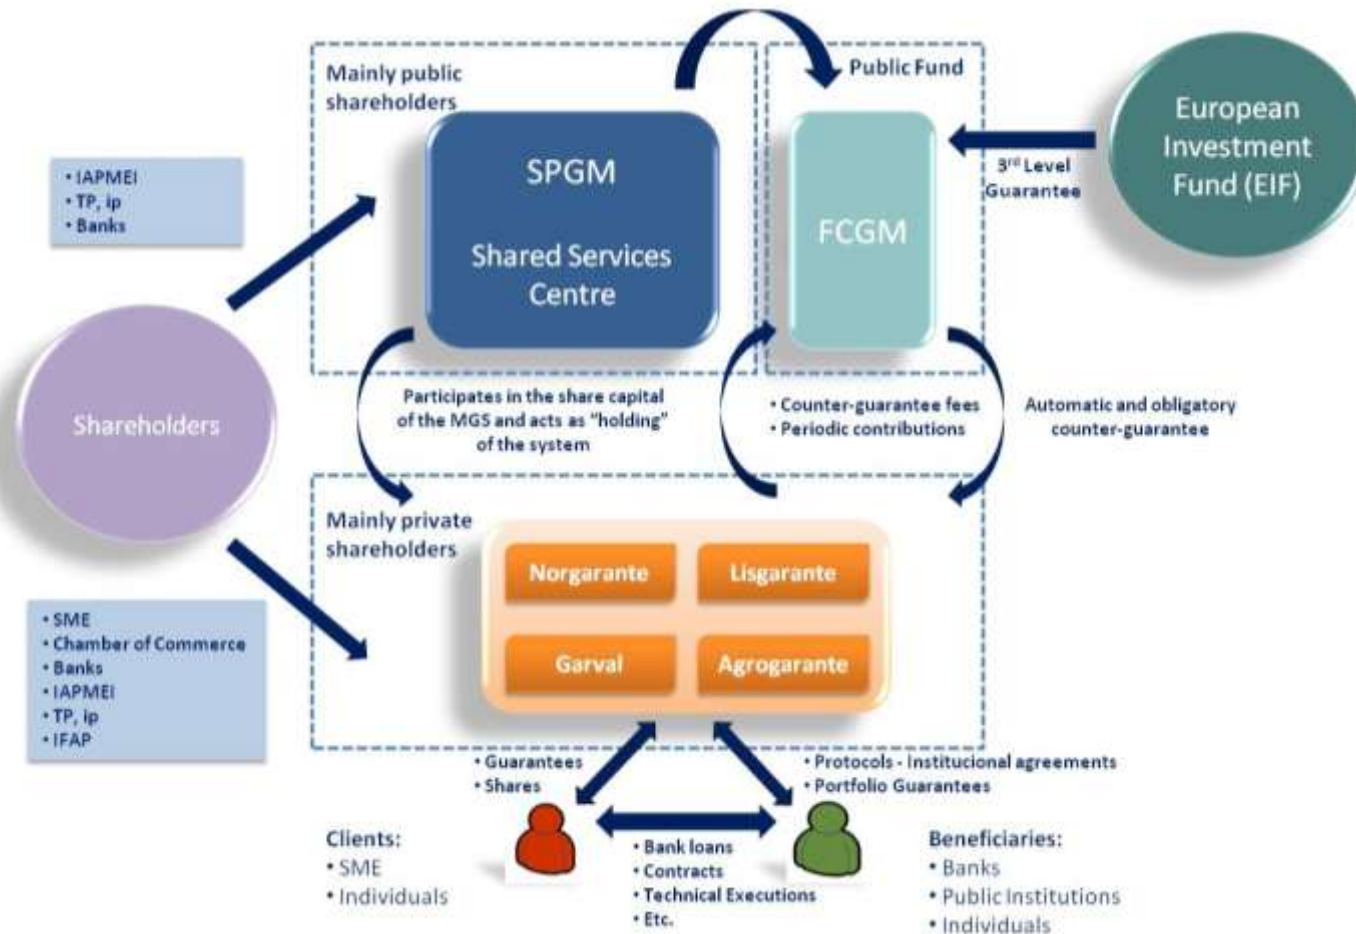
Mainly public shareholders

SPGM

Shared Services Centre

Public Fund

FCGM

European Investment Fund (EIF)

3rd Level Guarantee

• IAPMEI
• TP, ip
• Banks

Shareholders

Participates in the share capital of the MGS and acts as "holding" of the system

• Counter-guarantee fees
• Periodic contributions

Automatic and obligatory counter-guarantee

Mainly private shareholders

Norgarante

Lisgarante

Garval

Agrogarante

• SME
• Chamber of Commerce
• Banks
• IAPMEI
• TP, ip
• IFAP

• Guarantees
• Shares

• Protocols - Institucional agreements
• Portfolio Guarantees

Clients:
• SME
• Individuals

• Bank loans
• Contracts
• Technical Executions
• Etc.

Beneficiaries:
• Banks
• Public Institutions
• Individuals